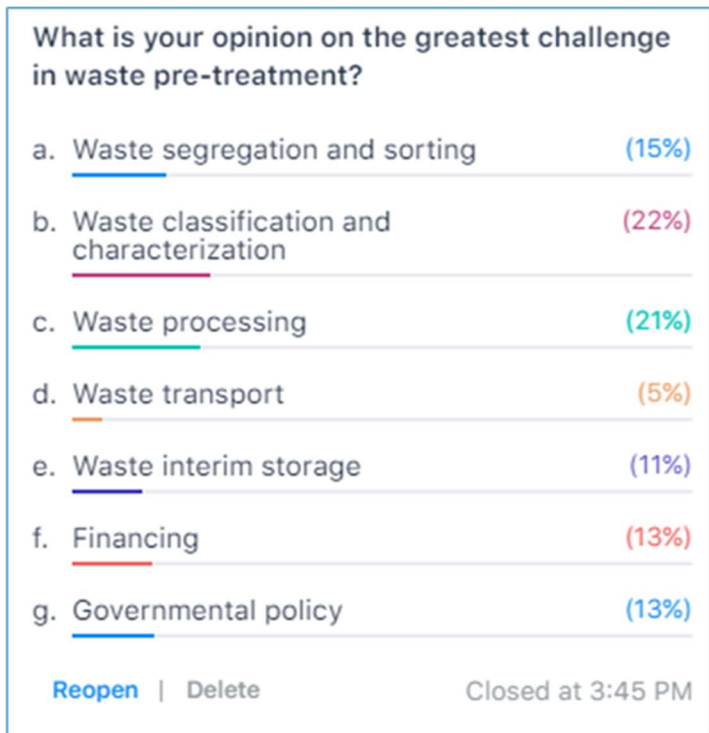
What is your opinion on the greatest challenge in waste pre-treatment?

a. Waste segregation and sorting (15%)

b. Waste classification and characterization (22%)

c. Waste processing (21%)

d. Waste transport (5%)

e. Waste interim storage (11%)

f. Financing (13%)

g. Governmental policy (13%)

Reopen | Delete Closed at 3:45 PM